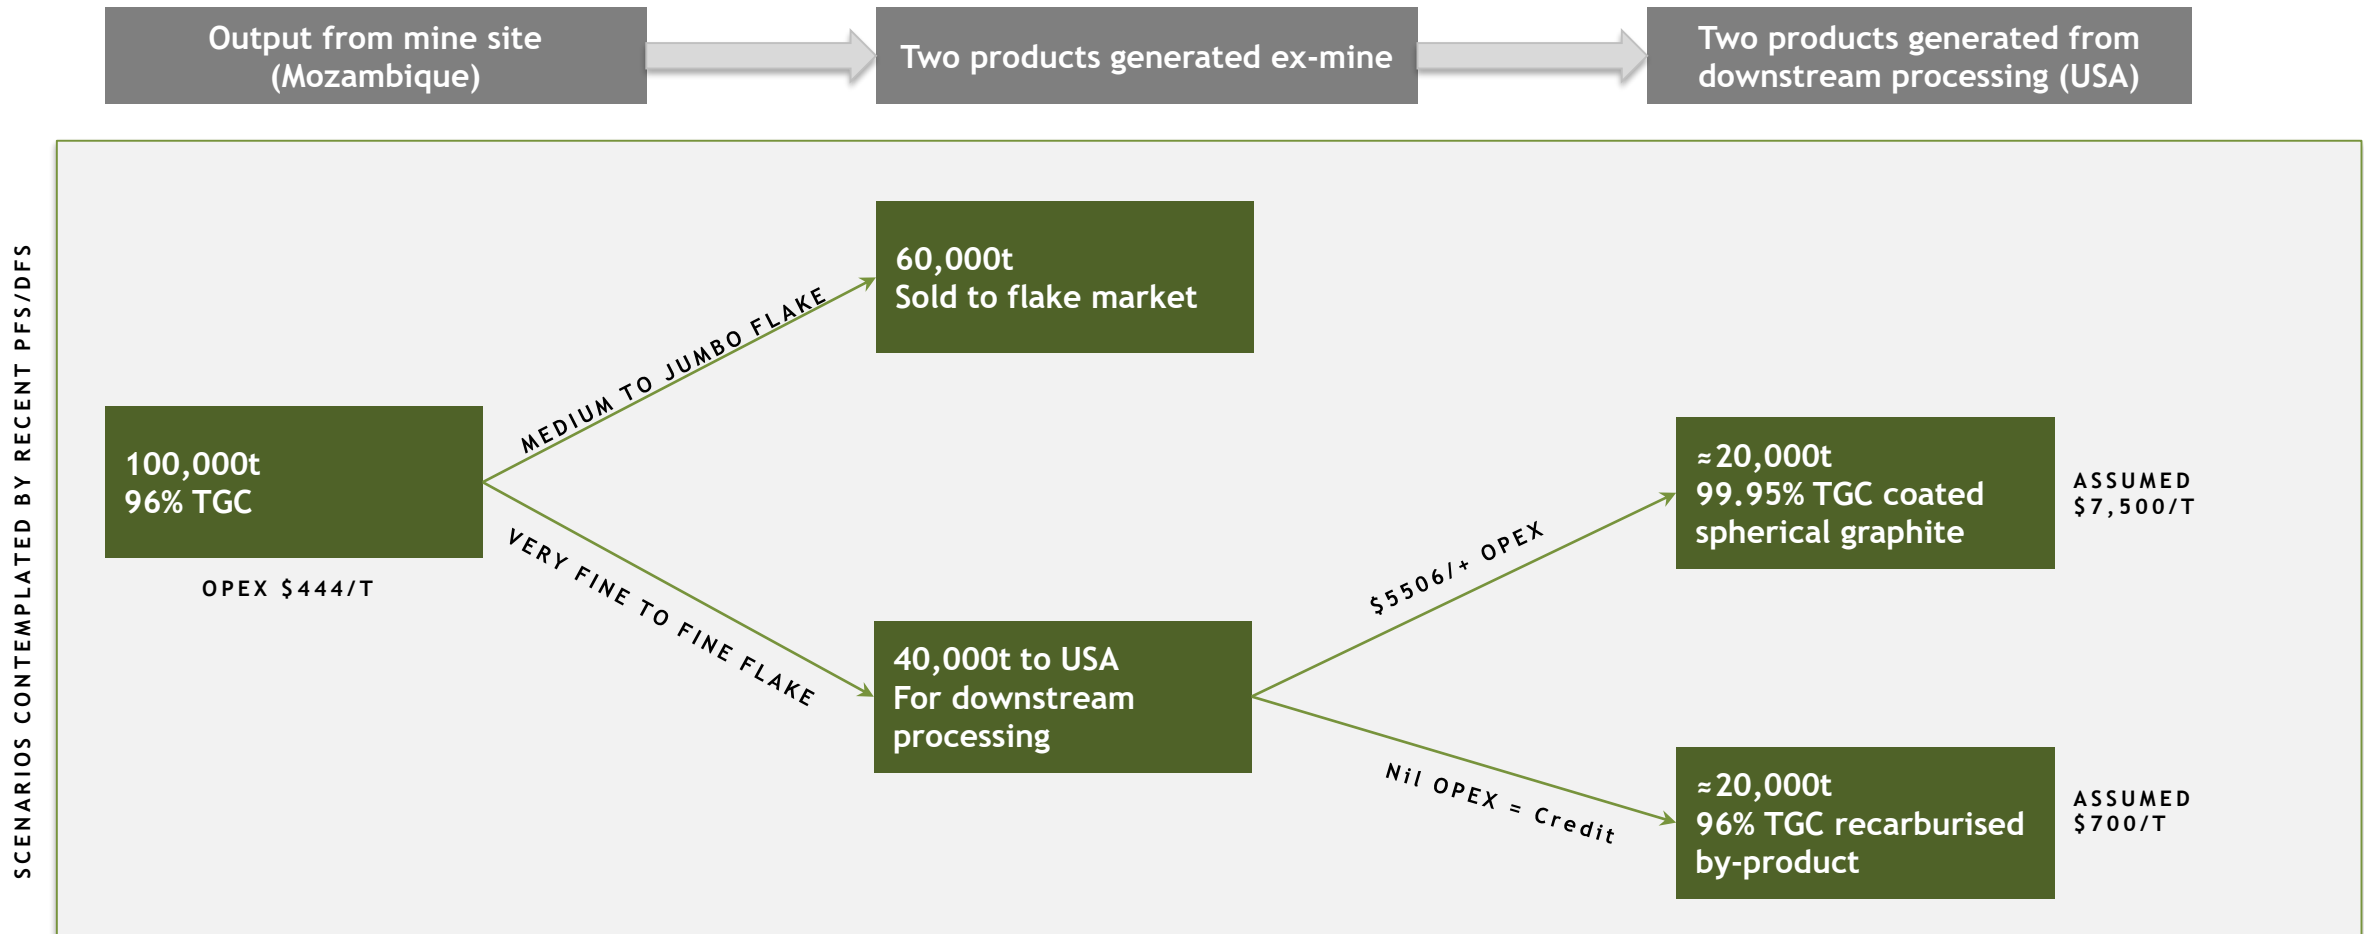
Output from mine site (Mozambique)

Two products generated ex-mine

Two products generated from downstream processing (USA)

SCENARIOS CONTEMPLATED BY RECENT PFS/DFS

100,000t
96% TGC

OPEX $444/T

MEDIUM TO JUMBO FLAKE

60,000t
Sold to flake market

VERY FINE TO FINE FLAKE

40,000t to USA
For downstream processing

$5506/+ OPEX

≈20,000t
99.95% TGC coated spherical graphite

ASSUMED $7,500/T

Nil OPEX = Credit

≈20,000t
96% TGC recarburised by-product

ASSUMED $700/T